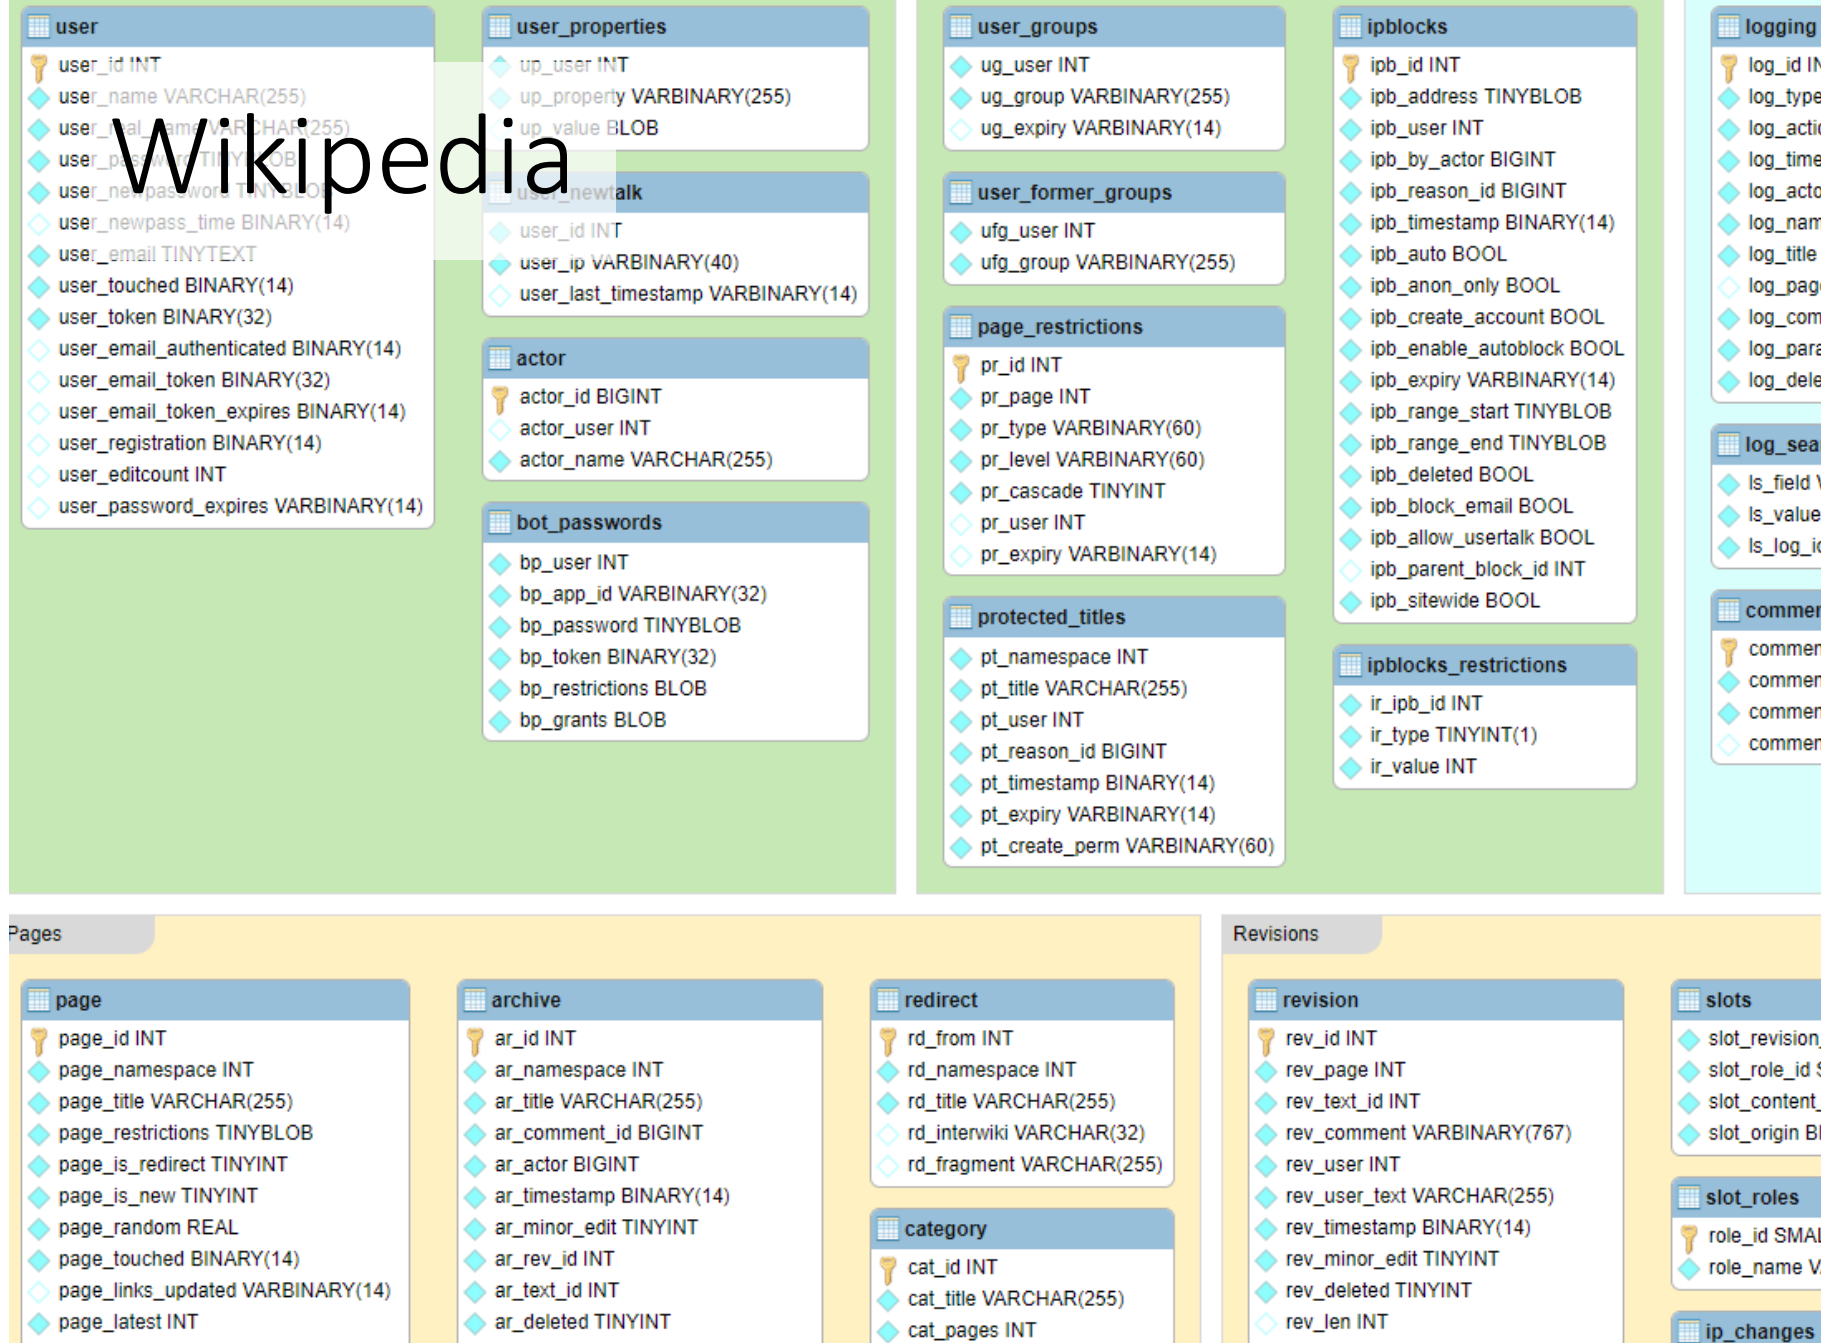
user
user_id INT
user_name VARCHAR(255)
user_real_name VARCHAR(255)
user_password TINYBLOB
user_newpassword TINYBLOB
user_newpass_time BINARY(14)
user_email TINYTEXT
user_touched BINARY(14)
user_token BINARY(32)
user_email_authenticated BINARY(14)
user_email_token BINARY(32)
user_email_token_expires BINARY(14)
user_registration BINARY(14)
user_editcount INT
user_password_expires VARBINARY(14)

Wikipedia

user_properties
up_user INT
up_property VARBINARY(255)
up_value BLOB

user_newtalk
user_id INT
user_ip VARBINARY(40)
user_last_timestamp VARBINARY(14)

actor
actor_id BIGINT
actor_user INT
actor_name VARCHAR(255)

bot_passwords
bp_user INT
bp_app_id VARBINARY(32)
bp_password TINYBLOB
bp_token BINARY(32)
bp_restrictions BLOB
bp_grants BLOB

user_groups
ug_user INT
ug_group VARBINARY(255)
ug_expiry VARBINARY(14)

user_former_groups
ufg_user INT
ufg_group VARBINARY(255)

page_restrictions
pr_id INT
pr_page INT
pr_type VARBINARY(60)
pr_level VARBINARY(60)
pr_cascade TINYINT
pr_user INT
pr_expiry VARBINARY(14)

protected_titles
pt_namespace INT
pt_title VARCHAR(255)
pt_user INT
pt_reason_id BIGINT
pt_timestamp BINARY(14)
pt_expiry VARBINARY(14)
pt_create_perm VARBINARY(60)

ipblocks
ipb_id INT
ipb_address TINYBLOB
ipb_user INT
ipb_by_actor BIGINT
ipb_reason_id BIGINT
ipb_timestamp BINARY(14)
ipb_auto BOOL
ipb_anon_only BOOL
ipb_create_account BOOL
ipb_enable_autoblock BOOL
ipb_expiry VARBINARY(14)
ipb_range_start TINYBLOB
ipb_range_end TINYBLOB
ipb_deleted BOOL
ipb_block_email BOOL
ipb_allow_usertalk BOOL
ipb_parent_block_id INT
ipb_sitewide BOOL

ipblocks_restrictions
ir_ipb_id INT
ir_type TINYINT(1)
ir_value INT

logging
log_id IN
log_type
log_acti
log_time
log_acto
log_nam
log_title
log_pag
log_com
log_para
log_dele

log_sea
ls_field
ls_value
ls_log_i

commer
commer
commer
commer
commer

Pages

page
page_id INT
page_namespace INT
page_title VARCHAR(255)
page_restrictions TINYBLOB
page_is_redirect TINYINT
page_is_new TINYINT
page_random REAL
page_touched BINARY(14)
page_links_updated VARBINARY(14)
page_latest INT

archive
ar_id INT
ar_namespace INT
ar_title VARCHAR(255)
ar_comment_id BIGINT
ar_actor BIGINT
ar_timestamp BINARY(14)
ar_minor_edit TINYINT
ar_rev_id INT
ar_text_id INT
ar_deleted TINYINT

redirect
rd_from INT
rd_namespace INT
rd_title VARCHAR(255)
rd_interwiki VARCHAR(32)
rd_fragment VARCHAR(255)

category
cat_id INT
cat_title VARCHAR(255)
cat_pages INT

Revisions

revision
rev_id INT
rev_page INT
rev_text_id INT
rev_comment VARBINARY(767)
rev_user INT
rev_user_text VARCHAR(255)
rev_timestamp BINARY(14)
rev_minor_edit TINYINT
rev_deleted TINYINT
rev_len INT

slots
slot_revision
slot_role_id
slot_content
slot_origin B

slot_roles
role_id SMA
role_name V

ip_changes